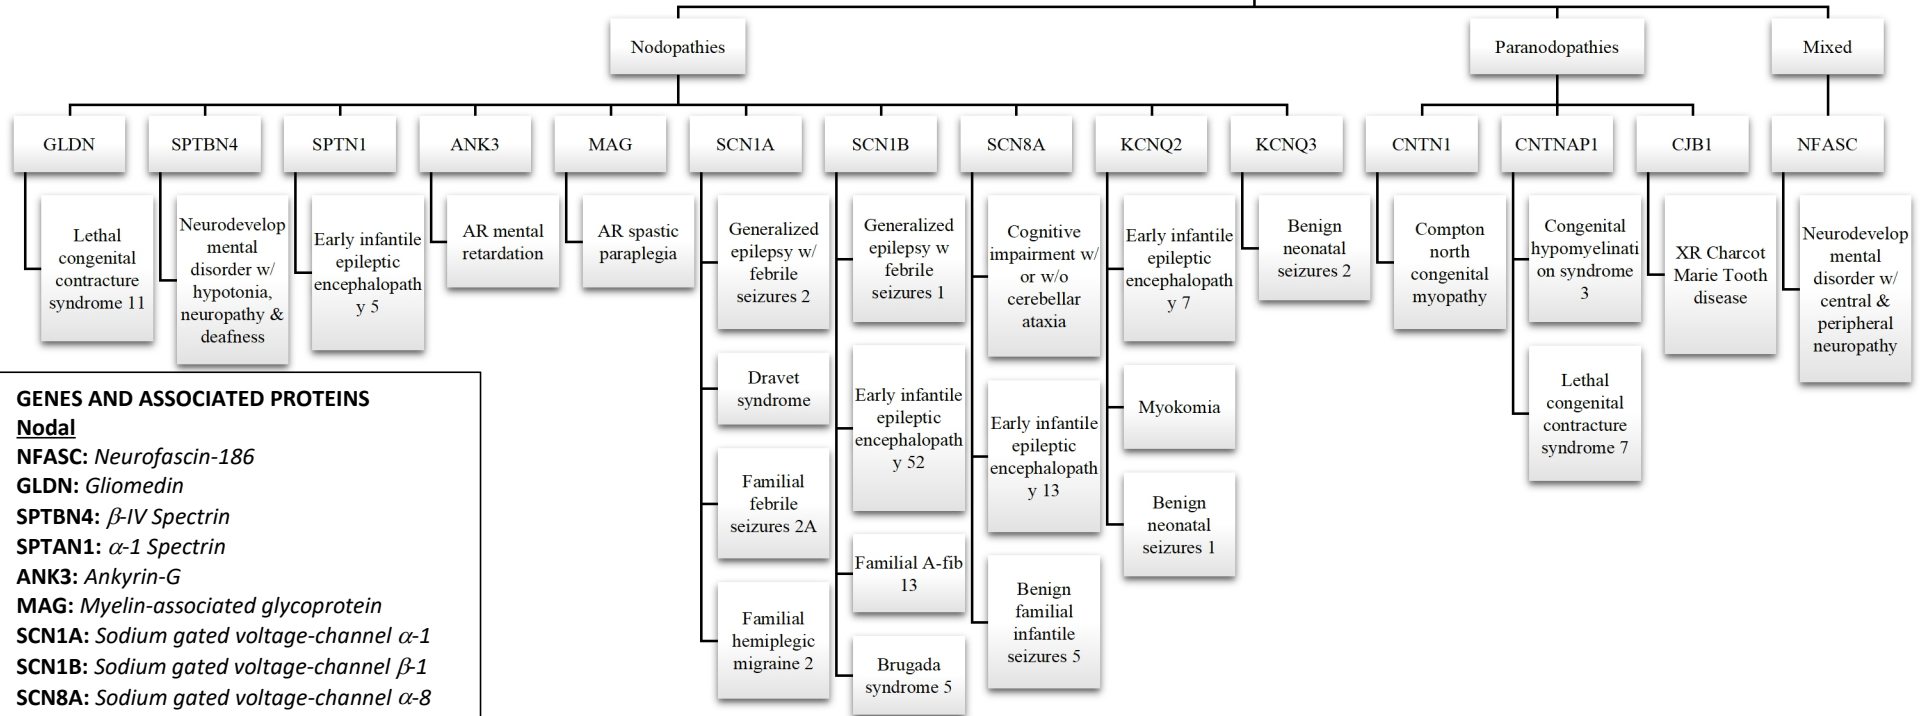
Nodopathies

Paranodopathies

Mixed

GLDN

Lethal congenital contracture syndrome 11

SPTBN4

Neurodevelopmental disorder w/ hypotonia, neuropathy & deafness

SPTN1

Early infantile epileptic encephalopathy 5

ANK3

AR mental retardation

MAG

AR spastic paraplegia

SCN1A

Generalized epilepsy w/ febrile seizures 2

Dravet syndrome

Familial febrile seizures 2A

Familial hemiplegic migraine 2

SCN1B

Generalized epilepsy w febrile seizures 1

Early infantile epileptic encephalopathy 52

Familial A-fib 13

Brugada syndrome 5

SCN8A

Cognitive impairment w/ or w/o cerebellar ataxia

Early infantile epileptic encephalopathy 13

Benign familial infantile seizures 5

KCNQ2

Early infantile epileptic encephalopathy 7

Myokomia

Benign neonatal seizures 1

KCNQ3

Benign neonatal seizures 2

CNTN1

Compton north congenital myopathy

CNTNAP1

Congenital hypomyelination syndrome 3

Lethal congenital contracture syndrome 7

CJB1

XR Charcot Marie Tooth disease

NFASC

Neurodevelopmental disorder w/ central & peripheral neuropathy

GENES AND ASSOCIATED PROTEINS
Nodal
NFASC: Neurofascin-186
GLDN: Gliomedin
SPTBN4: $\beta$-IV Spectrin
SPTAN1: $\alpha$-1 Spectrin
ANK3: Ankyrin-G
MAG: Myelin-associated glycoprotein
SCN1A: Sodium gated voltage-channel $\alpha$-1
SCN1B: Sodium gated voltage-channel $\beta$-1
SCN8A: Sodium gated voltage-channel $\alpha$-8